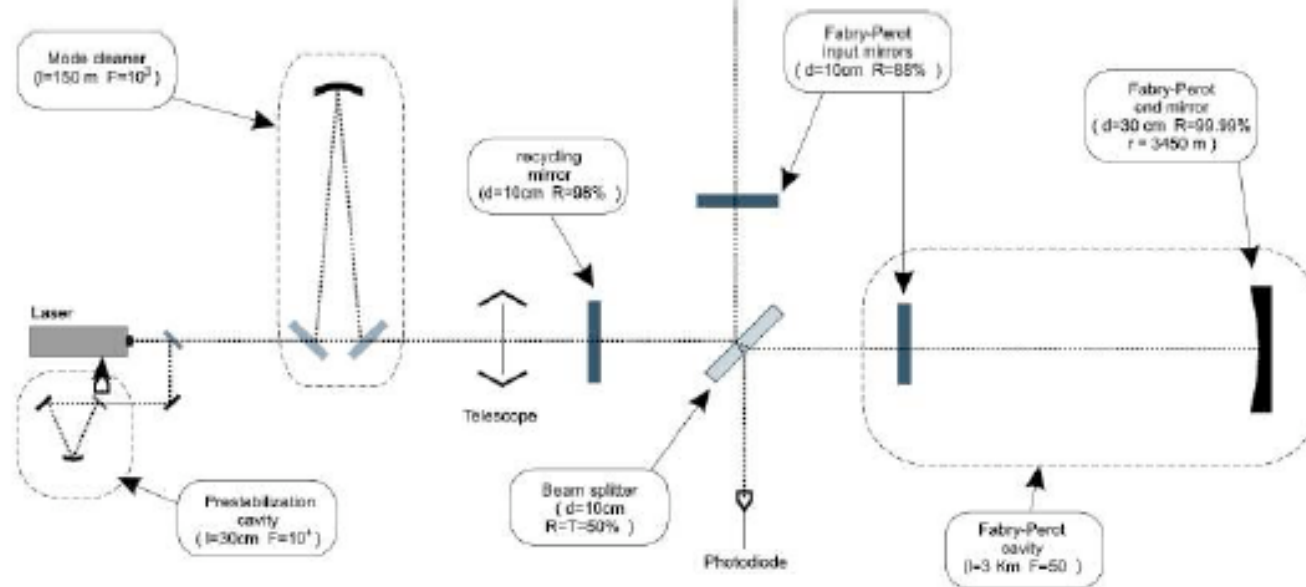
Mode cleaner
(l=150 m F=$10^3$)

Fabry-Perot
input mirrors
( d=10cm R=88% )

Fabry-Perot
end mirror
( d=30 cm R=99.99%
r = 3450 m )

recycling
mirror
(d=10cm R=98% )

Laser

Telescope

Prestabilization
cavity
( l=30cm F=$10^4$ )

Beam splitter
( d=10cm
R=T=50% )

Photodiode

Fabry-Perot
cavity
(l=3 Km F=50 )